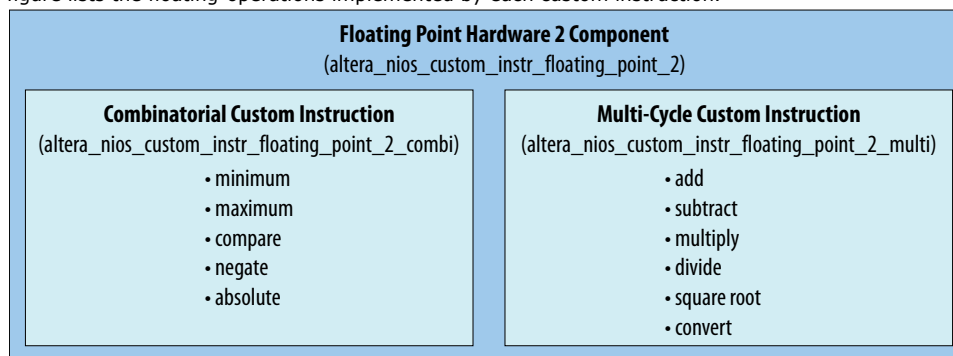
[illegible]

Floating Point Hardware 2 Component
(altera_nios_custom_instr_floating_point_2)

Combinatorial Custom Instruction
(altera_nios_custom_instr_floating_point_2_combi)
• minimum
• maximum
• compare
• negate
• absolute

Multi-Cycle Custom Instruction
(altera_nios_custom_instr_floating_point_2_multi)
• add
• subtract
• multiply
• divide
• square root
• convert